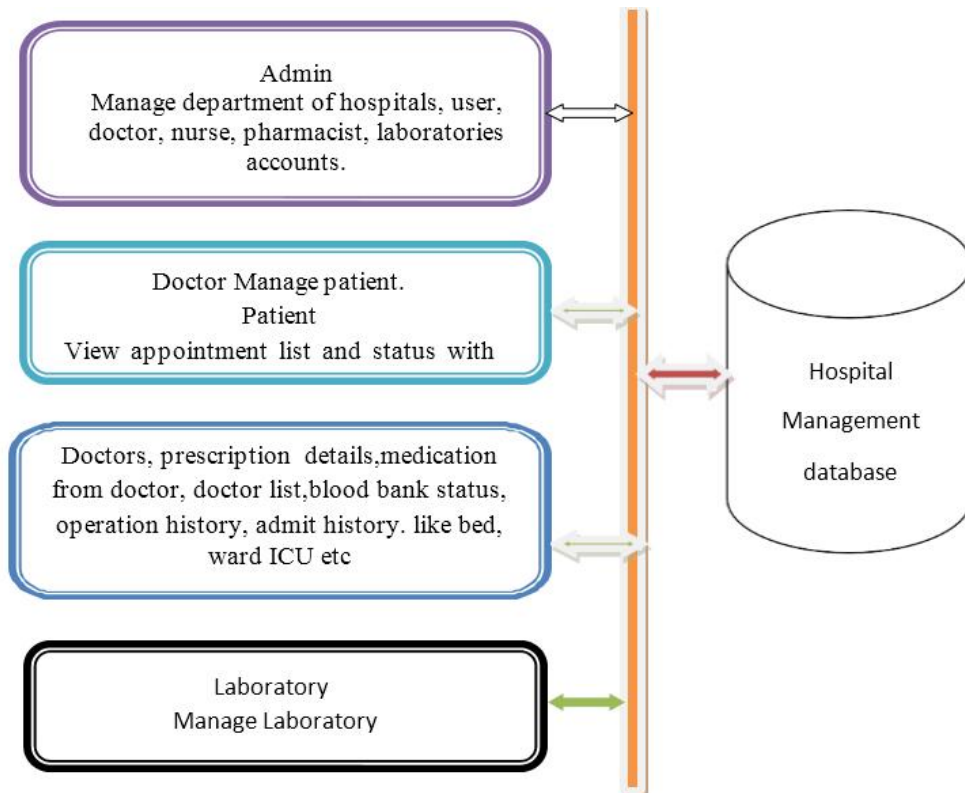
Admin
Manage department of hospitals, user, doctor, nurse, pharmacist, laboratories accounts.

Doctor Manage patient.
Patient
View appointment list and status with

Doctors, prescription details,medication from doctor, doctor list,blood bank status, operation history, admit history. like bed, ward ICU etc

Laboratory
Manage Laboratory

Hospital
Management
database